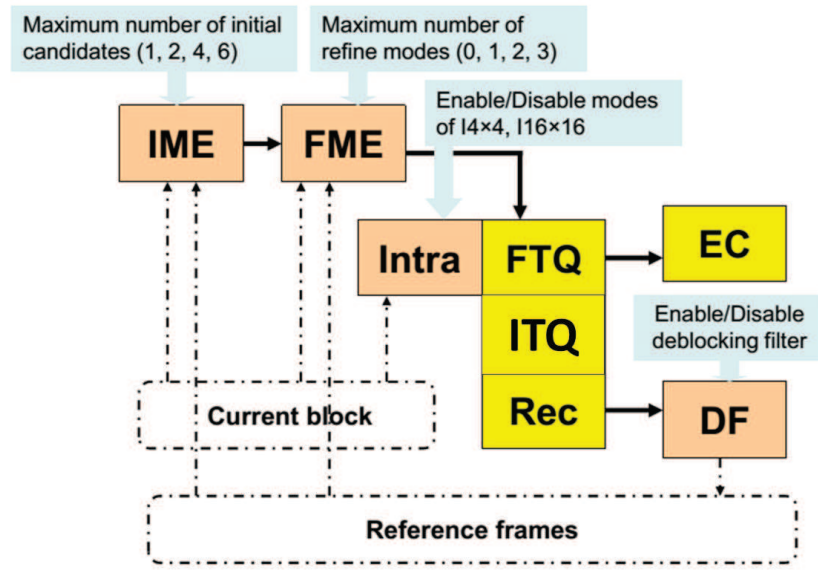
Maximum number of initial candidates (1, 2, 4, 6)

Maximum number of refine modes (0, 1, 2, 3)

Enable/Disable modes of I4×4, I16×16

IME

FME

Intra

FTQ

EC

Enable/Disable deblocking filter

ITQ

Rec

DF

Current block

Reference frames